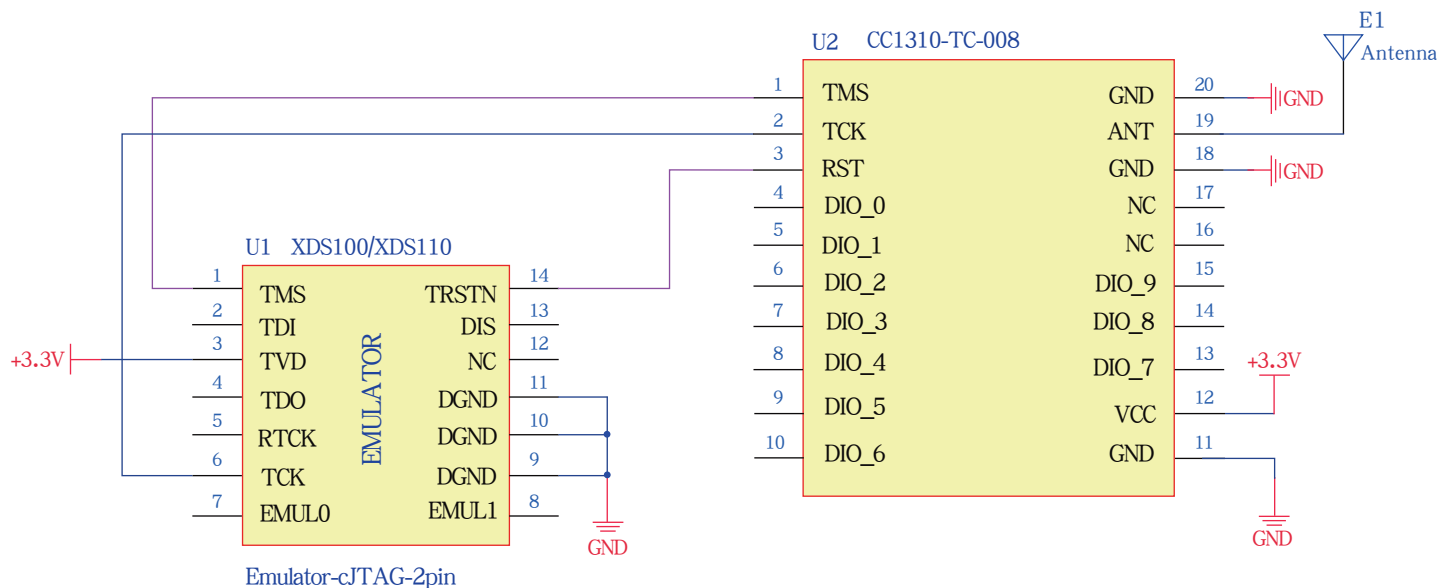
U2 CC1310-TC-008

E1
Antenna

1 TMS
2 TCK
3 RST
4 DIO_0
5 DIO_1
6 DIO_2
7 DIO_3
8 DIO_4
9 DIO_5
10 DIO_6

GND 20
ANT 19
GND 18
NC 17
NC 16
DIO_9 15
DIO_8 14
DIO_7 13
VCC 12
GND 11

GND
GND
+3.3V
GND

U1 XDS100/XDS110

1 TMS
2 TDI
3 TVD
4 TDO
5 RTCK
6 TCK
7 EMUL0

EMULATOR

TRSTN 14
DIS 13
NC 12
DGND 11
DGND 10
DGND 9
EMUL1 8

+3.3V
GND

Emulator-cJTAG-2pin